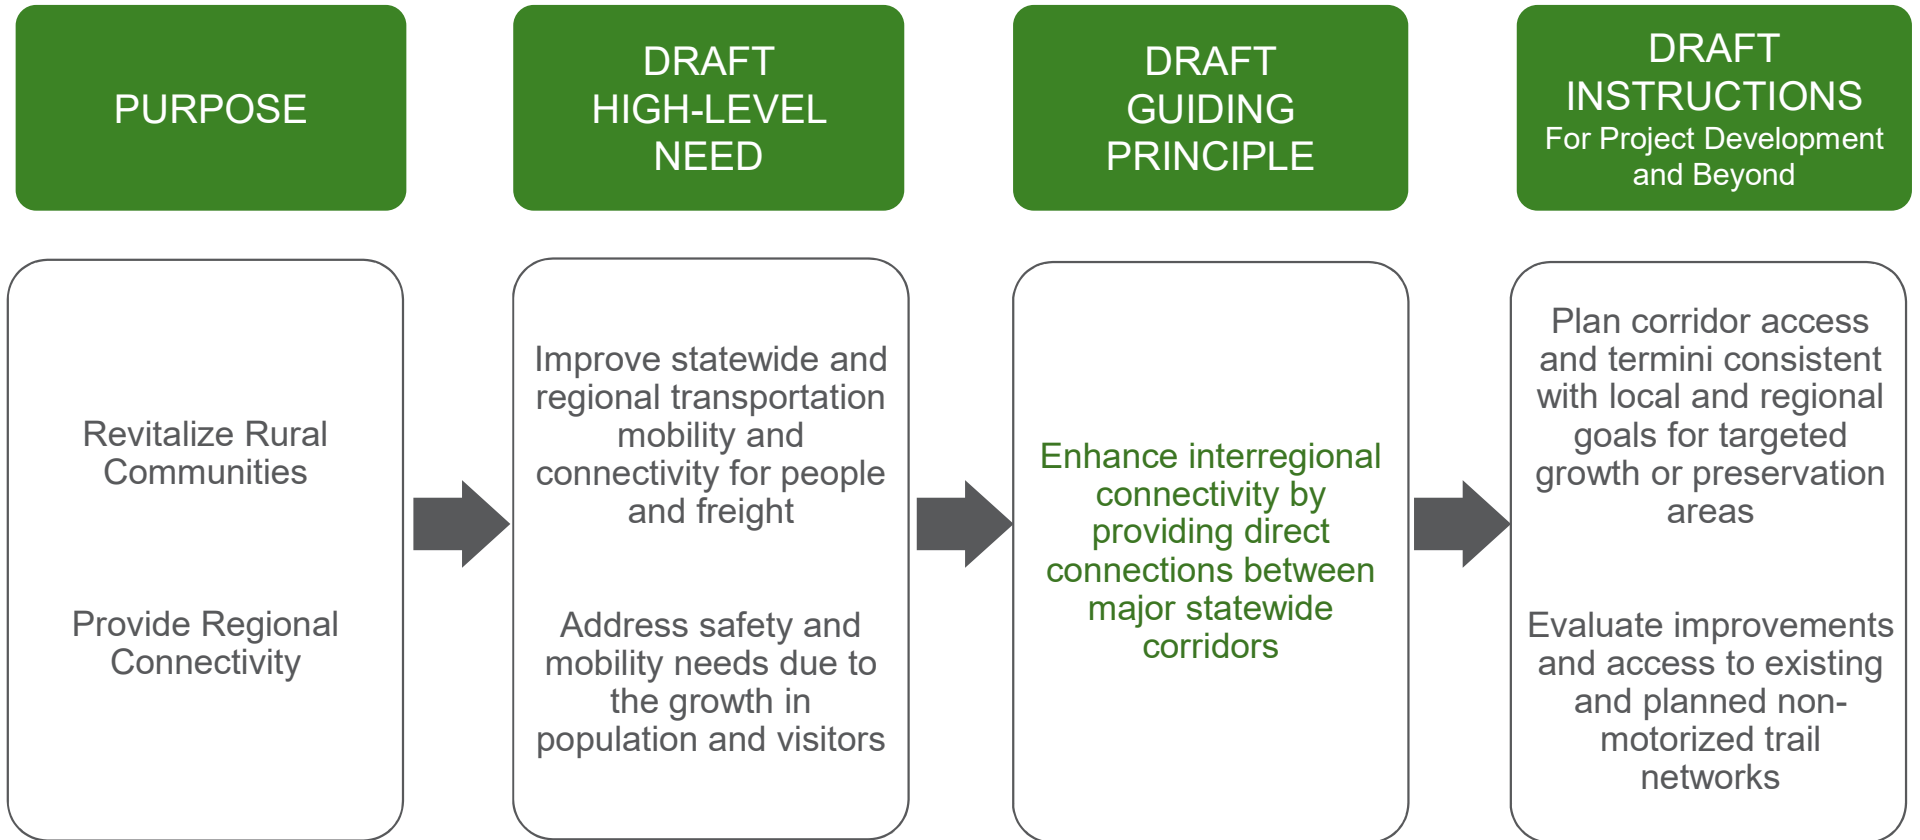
PURPOSE

DRAFT HIGH-LEVEL NEED

DRAFT GUIDING PRINCIPLE

DRAFT INSTRUCTIONS
For Project Development and Beyond

Revitalize Rural Communities

Provide Regional Connectivity

Improve statewide and regional transportation mobility and connectivity for people and freight

Address safety and mobility needs due to the growth in population and visitors

Enhance interregional connectivity by providing direct connections between major statewide corridors

Plan corridor access and termini consistent with local and regional goals for targeted growth or preservation areas

Evaluate improvements and access to existing and planned non-motorized trail networks